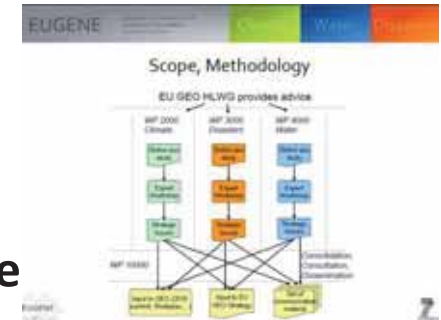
EUGENE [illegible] Climate Water Disasters

Scope, Methodology

EU GEO HLWG provides advice

WP 2000 Climate

WP 3000 Disasters

WP 4000 Water

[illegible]

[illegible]

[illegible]

WP 10000

Consolidation, Consultation, Dissemination

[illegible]

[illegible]

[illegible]

e

Z